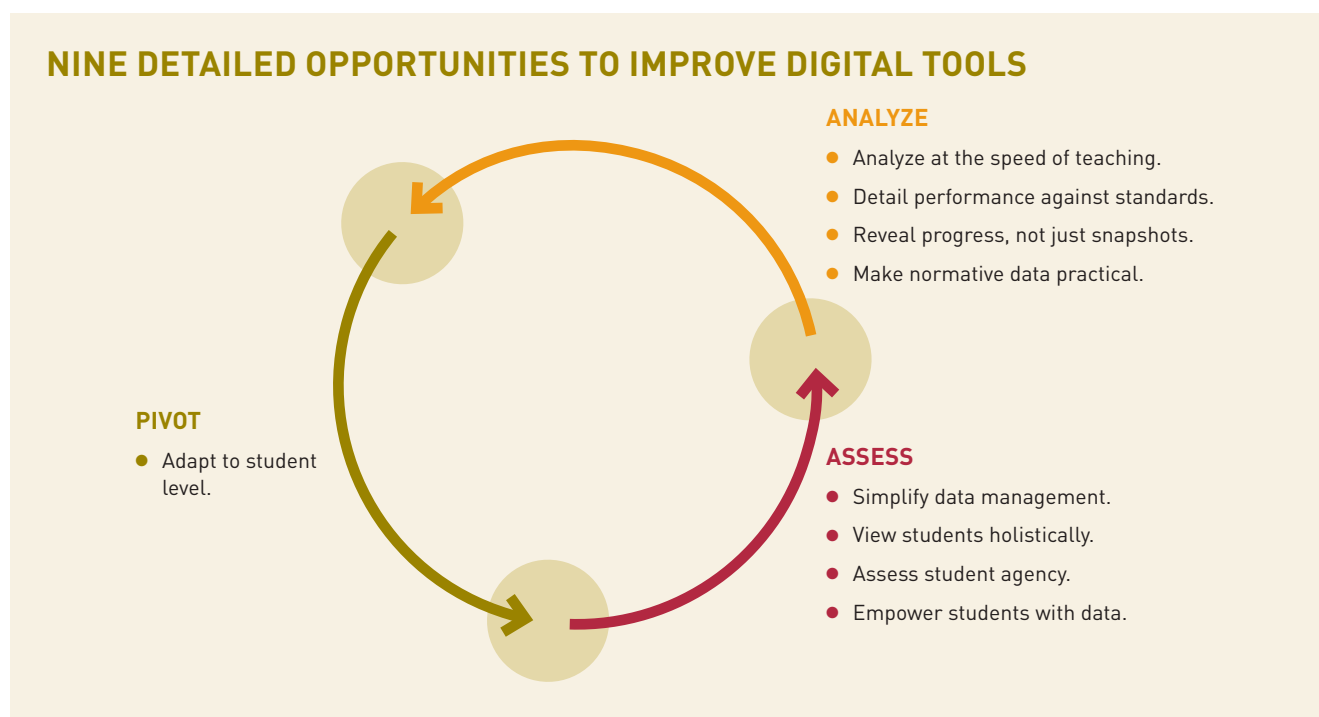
NINE DETAILED OPPORTUNITIES TO IMPROVE DIGITAL TOOLS

ANALYZE

- Analyze at the speed of teaching.
- Detail performance against standards.
- Reveal progress, not just snapshots.
- Make normative data practical.

PIVOT

- Adapt to student level.

ASSESS

- Simplify data management.
- View students holistically.
- Assess student agency.
- Empower students with data.